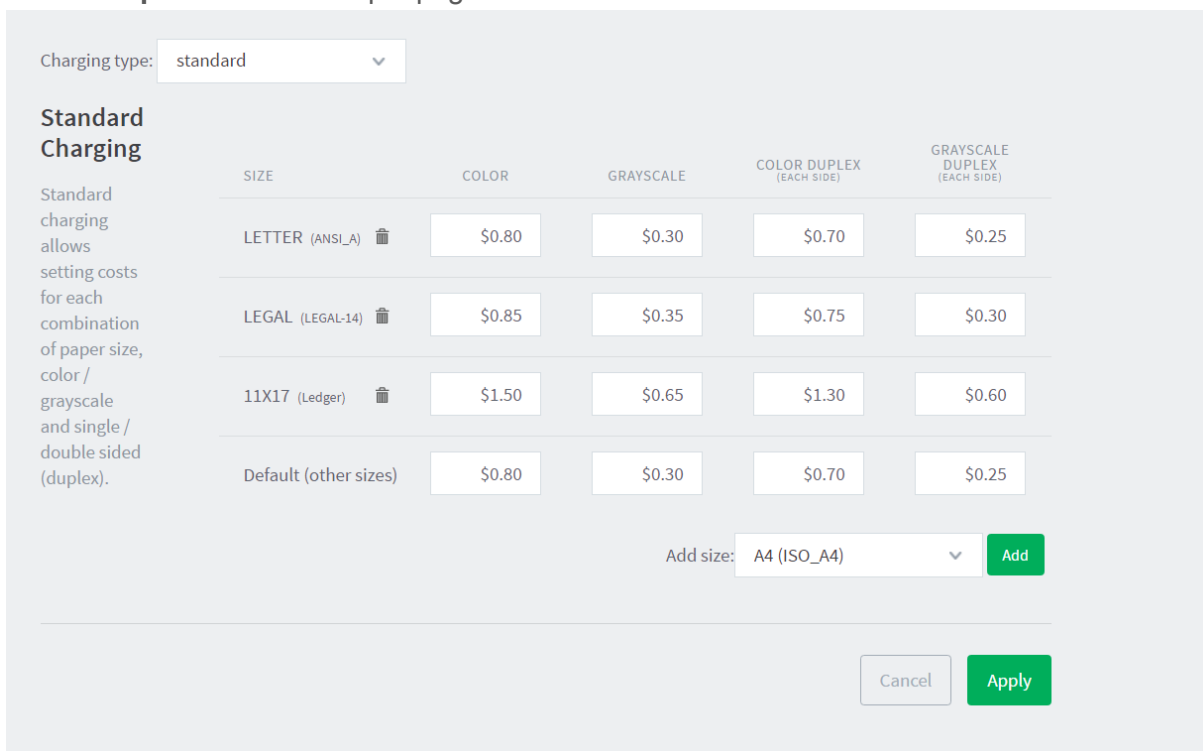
Charging type: standard

Standard Charging

Standard charging allows setting costs for each combination of paper size, color / grayscale and single / double sided (duplex).

| SIZE | COLOR | GRAYSCALE | COLOR DUPLEX (EACH SIDE) | GRAYSCALE DUPLEX (EACH SIDE) |
|---|---|---|---|---|
| LETTER (ANSI_A) | \$0.80 | \$0.30 | \$0.70 | \$0.25 |
| LEGAL (LEGAL-14) | \$0.85 | \$0.35 | \$0.75 | \$0.30 |
| 11X17 (Ledger) | \$1.50 | \$0.65 | \$1.30 | \$0.60 |
| Default (other sizes) | \$0.80 | \$0.30 | \$0.70 | \$0.25 |

Add size: A4 (ISO_A4) Add

Cancel Apply